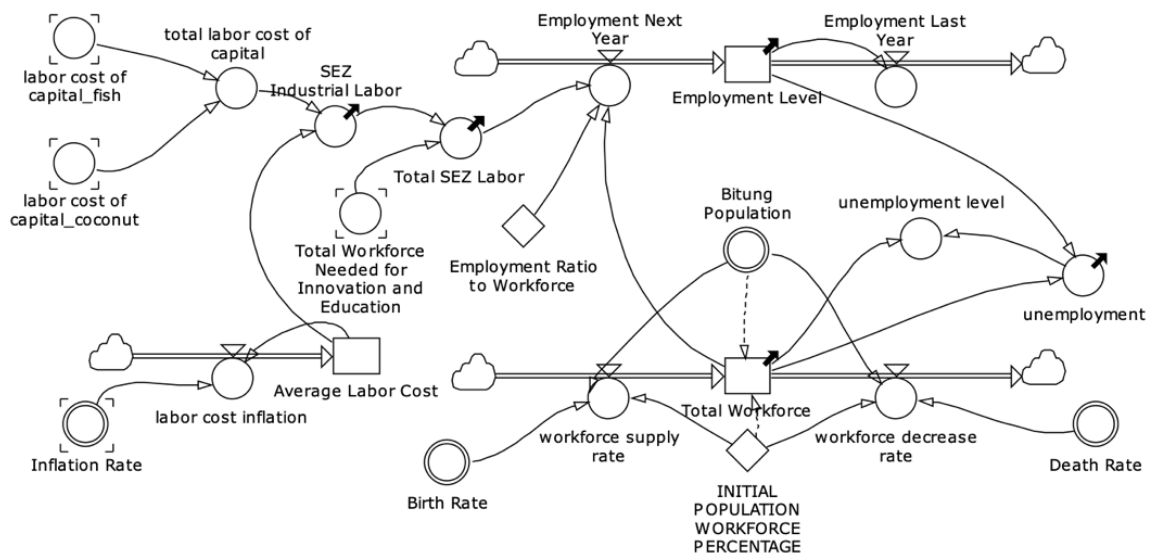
labor cost of capital_fish

total labor cost of capital

labor cost of capital_coconut

SEZ Industrial Labor

Total SEZ Labor

Total Workforce Needed for Innovation and Education

Employment Next Year

Employment Level

Employment Last Year

Employment Ratio to Workforce

Bitung Population

unemployment level

unemployment

Average Labor Cost

labor cost inflation

Inflation Rate

Total Workforce

workforce supply rate

workforce decrease rate

Birth Rate

INITIAL POPULATION WORKFORCE PERCENTAGE

Death Rate